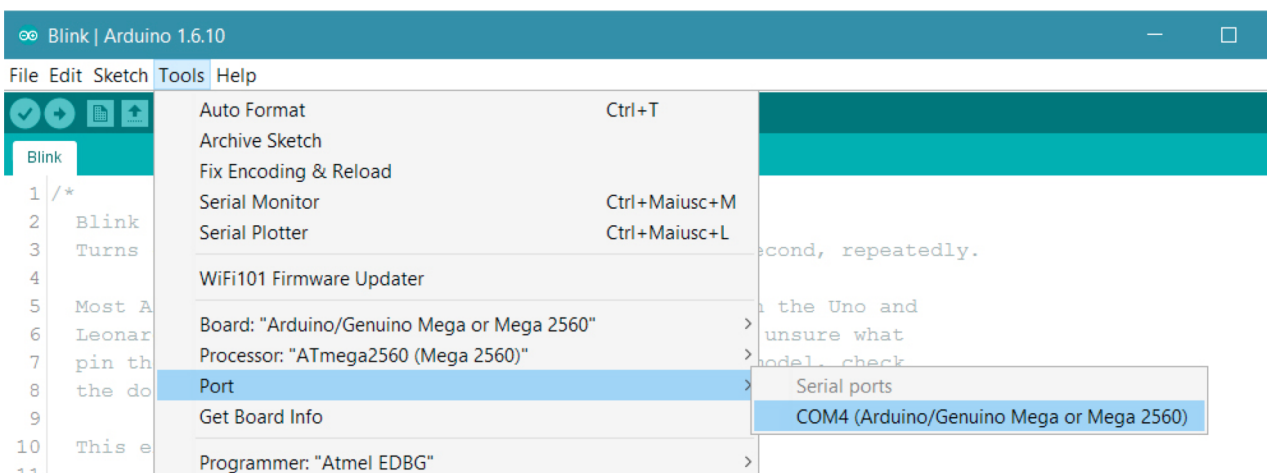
Blink | Arduino 1.6.10

File Edit Sketch Tools Help

Blink

1 /*
2 Blink
3 Turns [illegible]econd, repeatedly.
4
5 Most A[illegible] the Uno and
6 Leonar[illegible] unsure what
7 pin th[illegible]odel, check
8 the do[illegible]
9
10 This e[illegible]

Auto Format Ctrl+T
Archive Sketch
Fix Encoding & Reload
Serial Monitor Ctrl+Maiusc+M
Serial Plotter Ctrl+Maiusc+L
WiFi101 Firmware Updater
Board: "Arduino/Genuino Mega or Mega 2560"
Processor: "ATmega2560 (Mega 2560)"
Port
Get Board Info
Programmer: "Atmel EDBG"

Serial ports
COM4 (Arduino/Genuino Mega or Mega 2560)